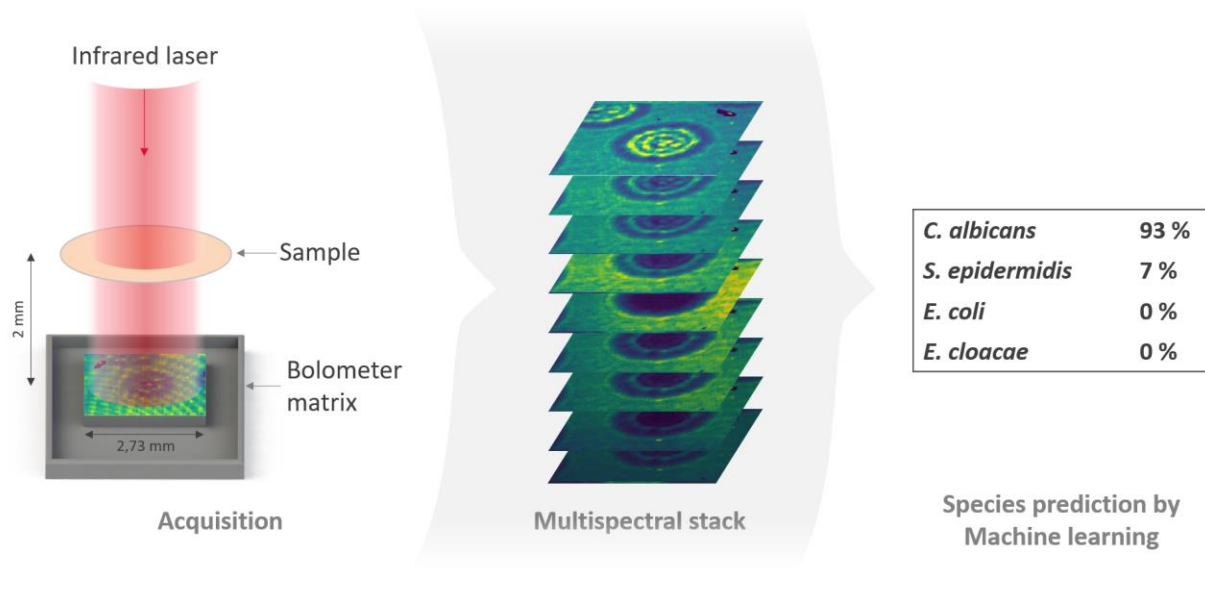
Infrared laser

Sample

2 mm

Bolometer matrix

2,73 mm

Acquisition

Multispectral stack

| | |
|---|---|
| *C. albicans* | 93 % |
| *S. epidermidis* | 7 % |
| *E. coli* | 0 % |
| *E. cloacae* | 0 % |

Species prediction by Machine learning